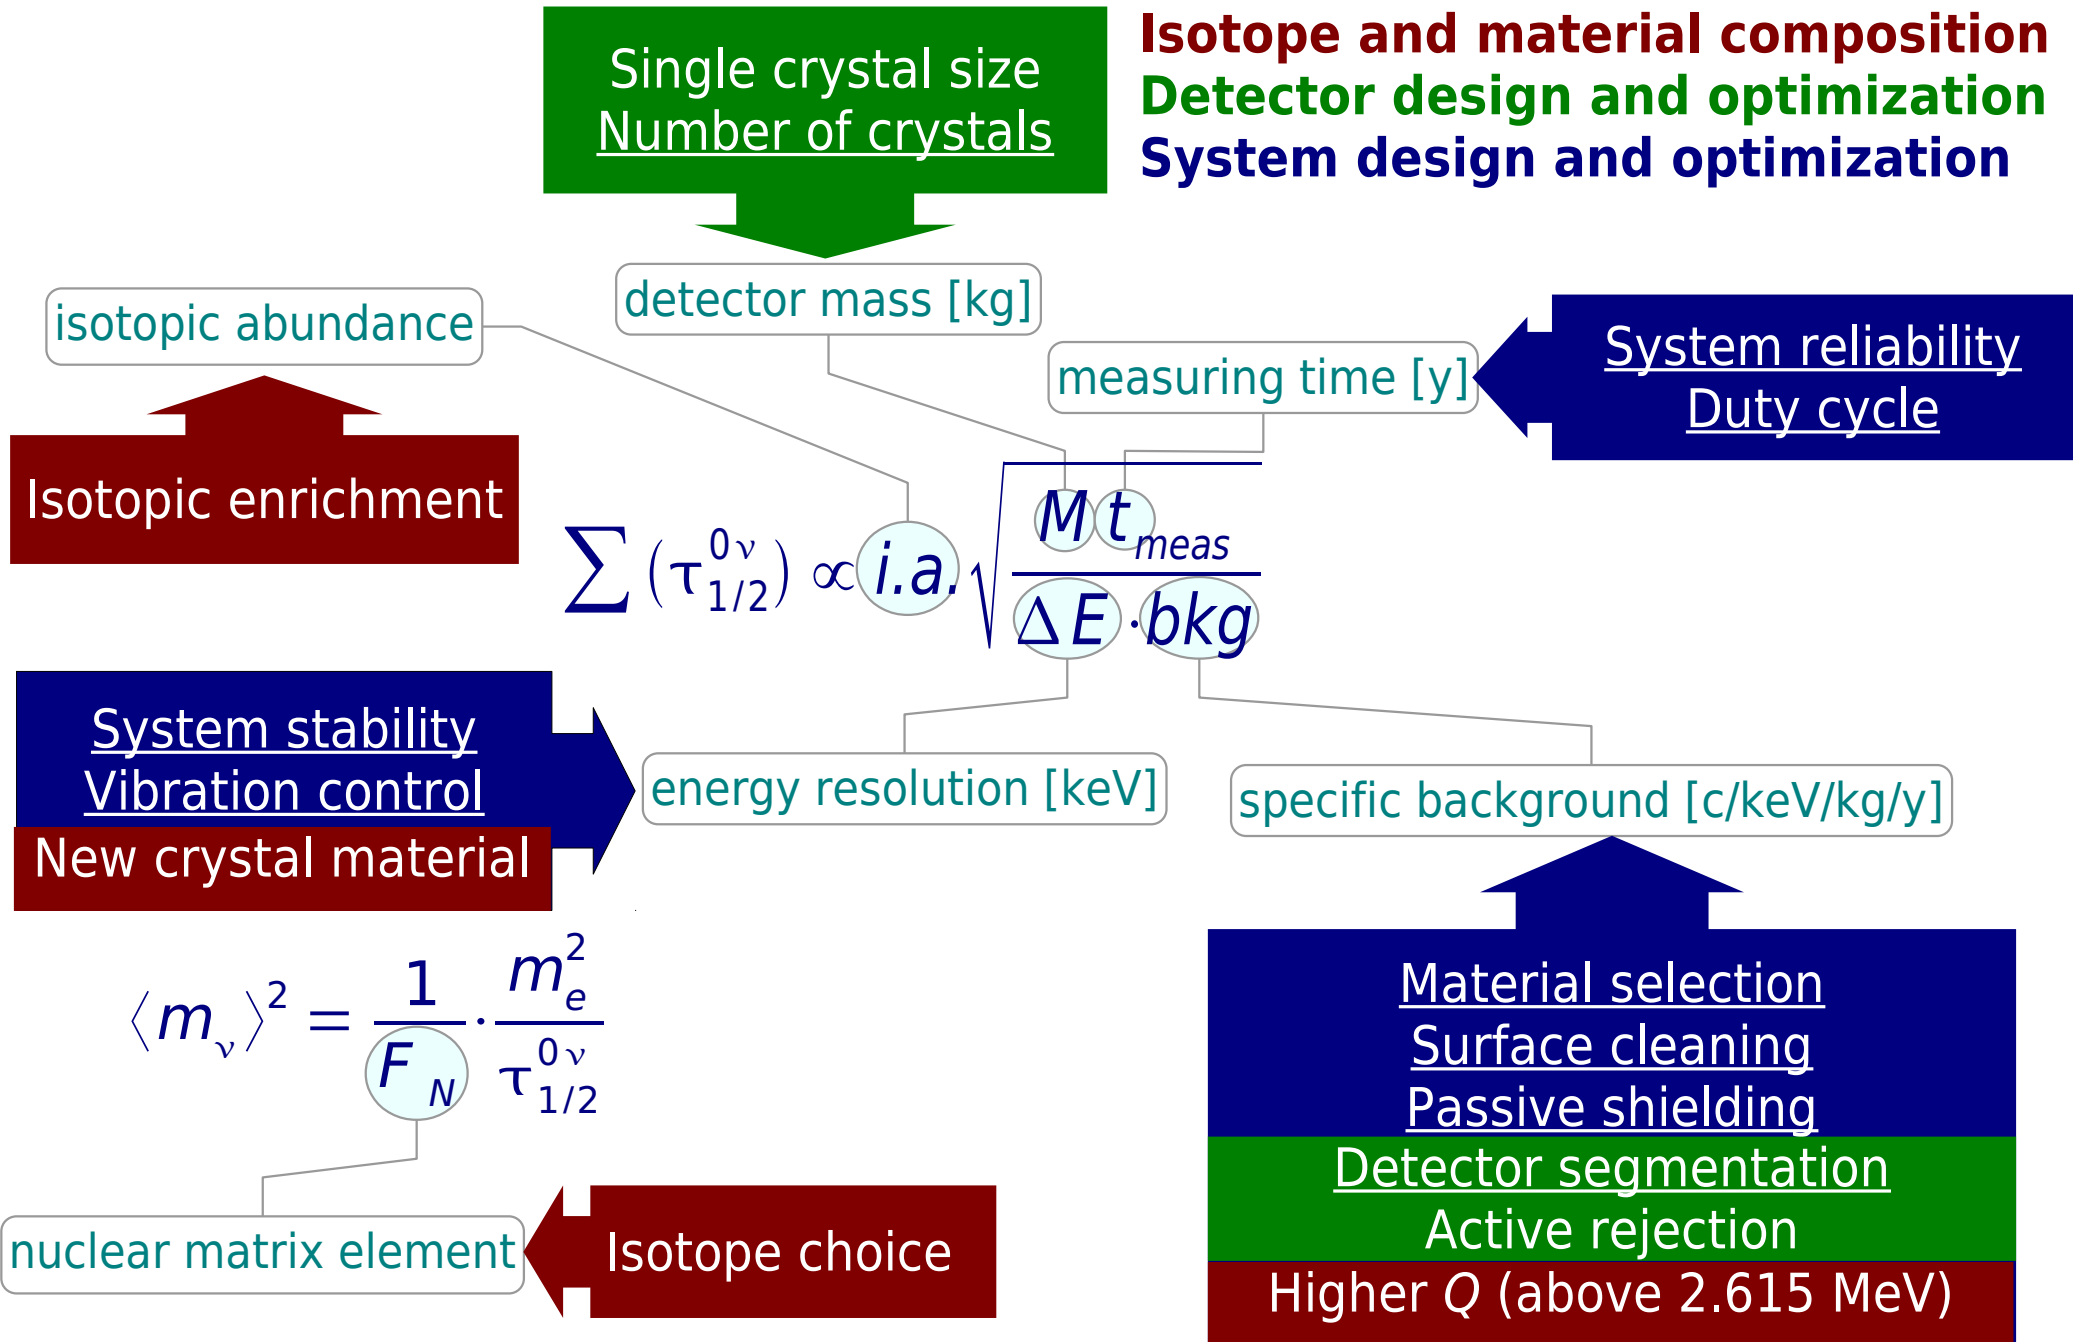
Single crystal size
Number of crystals

Isotope and material composition
Detector design and optimization
System design and optimization

detector mass [kg]

isotopic abundance

measuring time [y]

System reliability
Duty cycle

Isotopic enrichment

$\sum(\tau_{1/2}^{0\nu}) \propto i.a. \sqrt{\frac{M\, t_{meas}}{\Delta E \cdot bkg}}$

System stability
Vibration control
New crystal material

energy resolution [keV]

specific background [c/keV/kg/y]

$\langle m_\nu \rangle^2 = \frac{1}{F_N} \cdot \frac{m_e^2}{\tau_{1/2}^{0\nu}}$

Material selection
Surface cleaning
Passive shielding
Detector segmentation
Active rejection
Higher $Q$ (above 2.615 MeV)

nuclear matrix element

Isotope choice